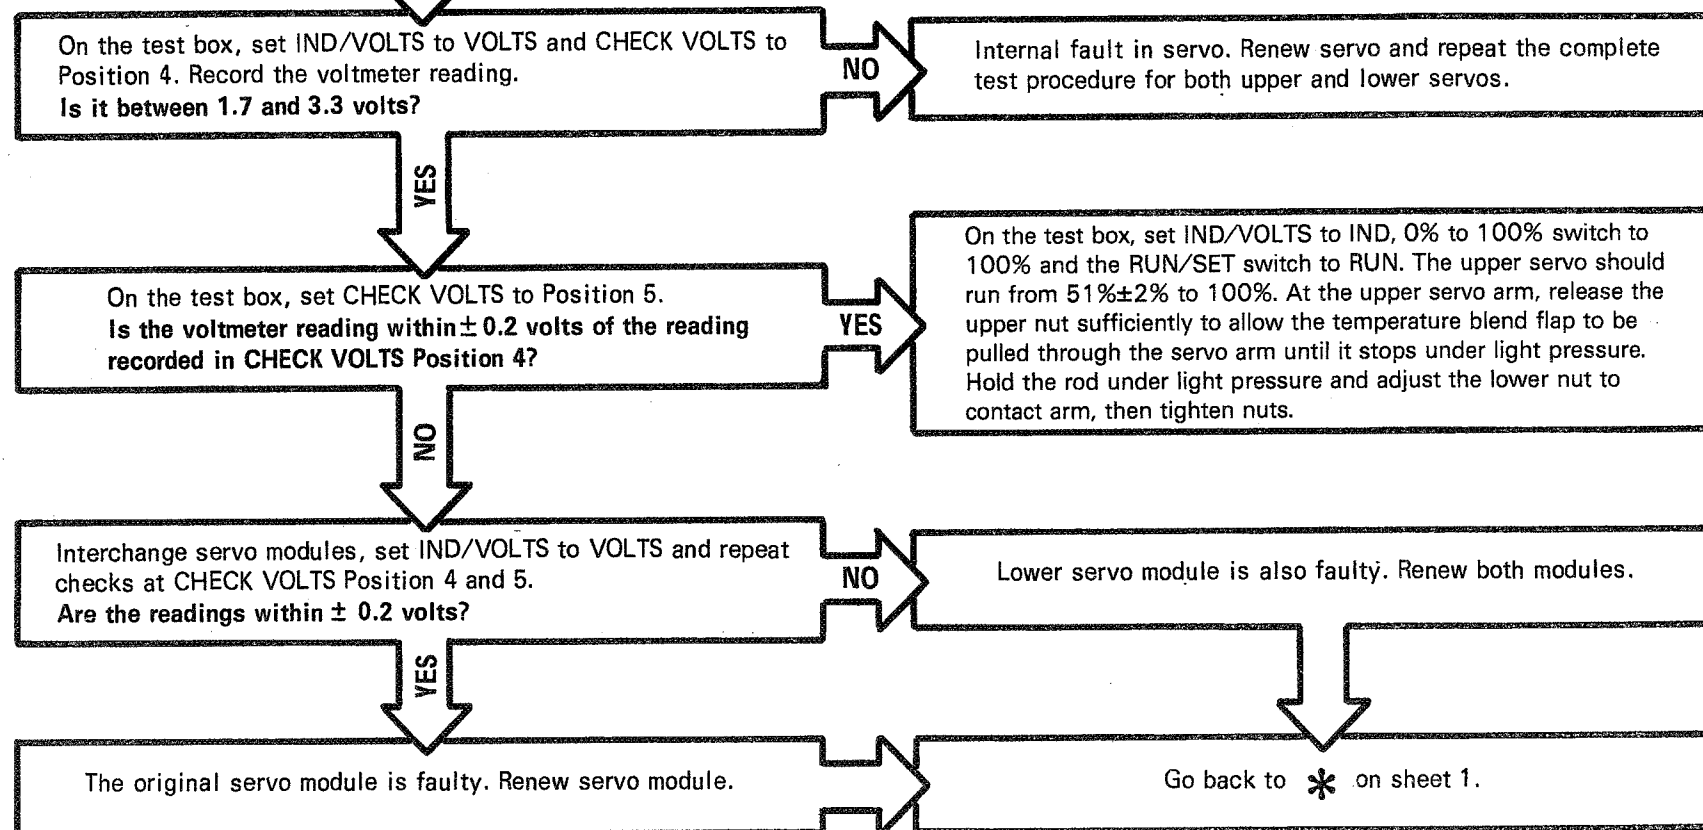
On the test box, set IND/VOLTS to VOLTS and CHECK VOLTS to Position 4. Record the voltmeter reading.
**Is it between 1.7 and 3.3 volts?**

NO

Internal fault in servo. Renew servo and repeat the complete test procedure for both upper and lower servos.

YES

On the test box, set CHECK VOLTS to Position 5.
**Is the voltmeter reading within $\pm$ 0.2 volts of the reading recorded in CHECK VOLTS Position 4?**

YES

On the test box, set IND/VOLTS to IND, 0% to 100% switch to 100% and the RUN/SET switch to RUN. The upper servo should run from 51%±2% to 100%. At the upper servo arm, release the upper nut sufficiently to allow the temperature blend flap to be pulled through the servo arm until it stops under light pressure. Hold the rod under light pressure and adjust the lower nut to contact arm, then tighten nuts.

NO

Interchange servo modules, set IND/VOLTS to VOLTS and repeat checks at CHECK VOLTS Position 4 and 5.
**Are the readings within $\pm$ 0.2 volts?**

NO

Lower servo module is also faulty. Renew both modules.

YES

The original servo module is faulty. Renew servo module.

Go back to * on sheet 1.